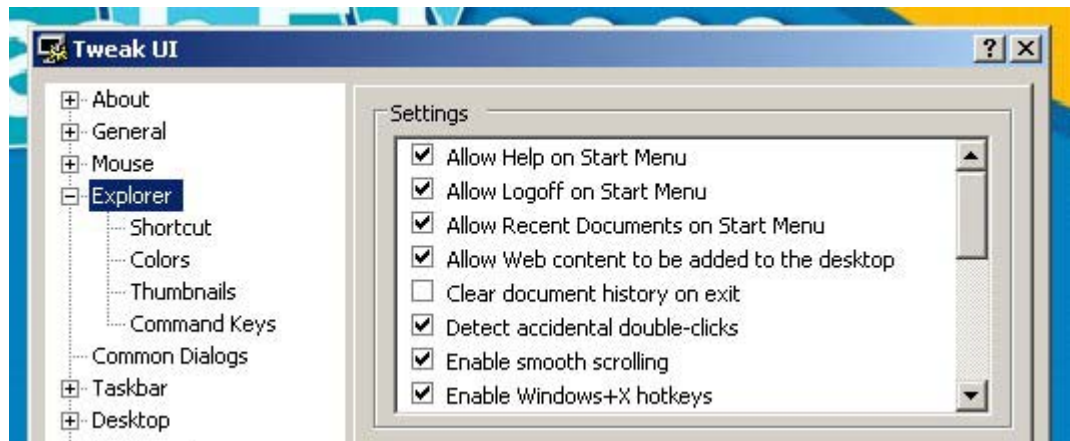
Tweak UI

?

About
General
Mouse
Explorer
Shortcut
Colors
Thumbnails
Command Keys
Common Dialogs
Taskbar
Desktop

Settings
Allow Help on Start Menu
Allow Logoff on Start Menu
Allow Recent Documents on Start Menu
Allow Web content to be added to the desktop
Clear document history on exit
Detect accidental double-clicks
Enable smooth scrolling
Enable Windows+X hotkeys